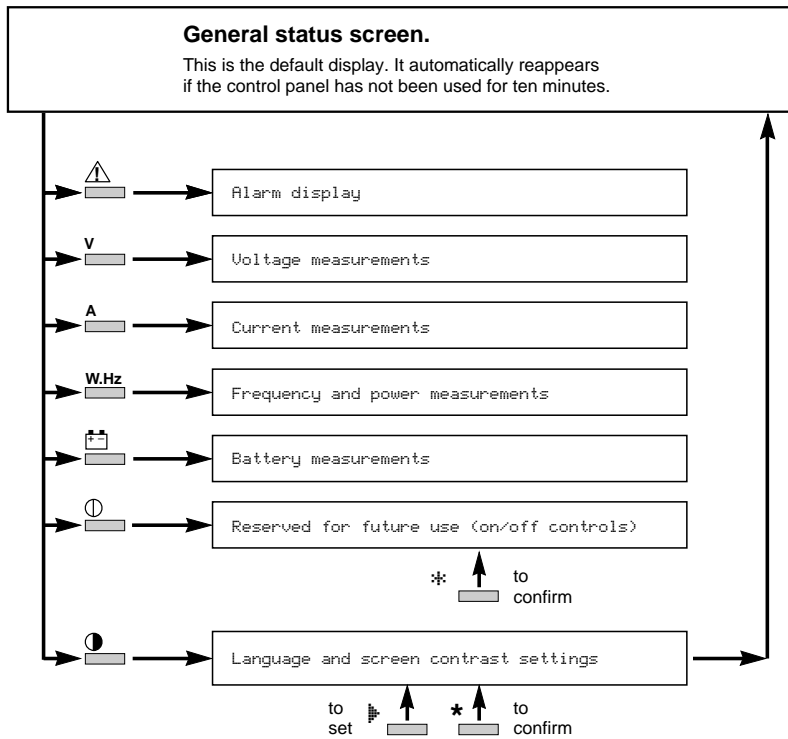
**General status screen.**

This is the default display. It automatically reappears if the control panel has not been used for ten minutes.

⚠

Alarm display

V

Voltage measurements

A

Current measurements

W.Hz

Frequency and power measurements

+ −

Battery measurements

Battery measurements

Reserved for future use (on/off controls)

to confirm

Language and screen contrast settings

to set

to confirm